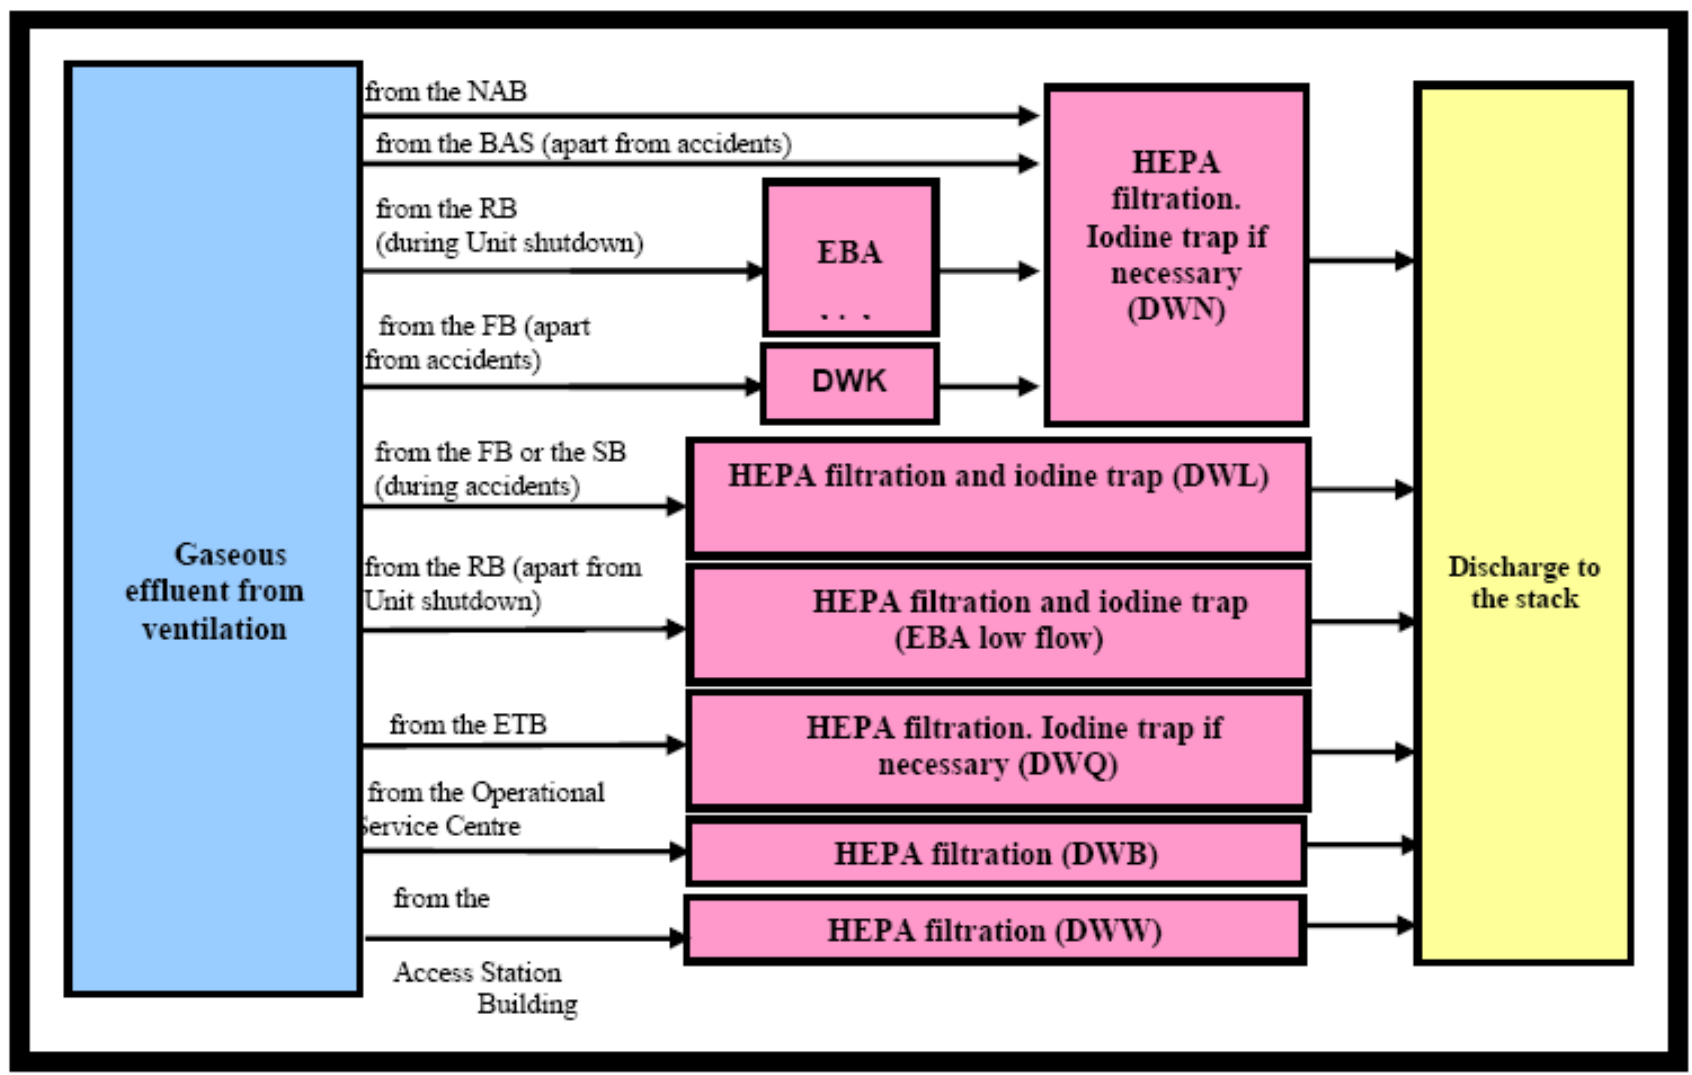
Gaseous effluent from ventilation

from the NAB

from the BAS (apart from accidents)

from the RB (during Unit shutdown)

EBA

. . .

from the FB (apart from accidents)

DWK

HEPA filtration. Iodine trap if necessary (DWN)

from the FB or the SB (during accidents)

HEPA filtration and iodine trap (DWL)

from the RB (apart from Unit shutdown)

HEPA filtration and iodine trap (EBA low flow)

from the ETB

HEPA filtration. Iodine trap if necessary (DWQ)

from the Operational Service Centre

HEPA filtration (DWB)

from the Access Station Building

HEPA filtration (DWW)

Discharge to the stack